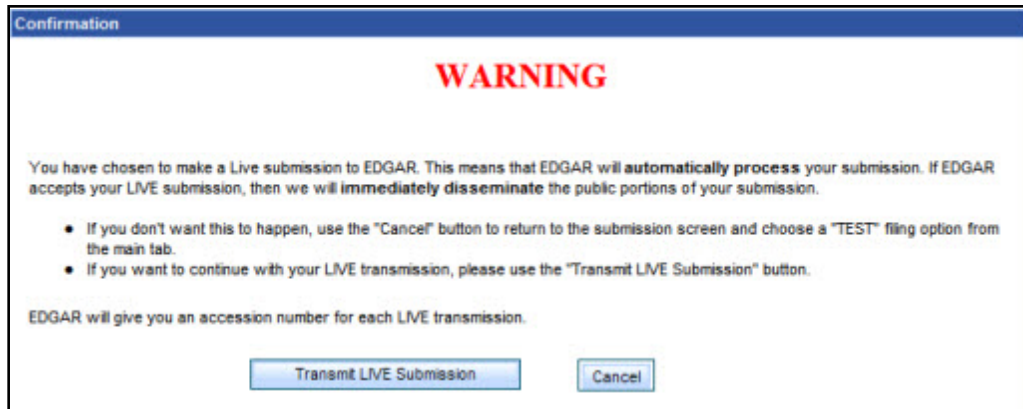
Confirmation

WARNING

You have chosen to make a Live submission to EDGAR. This means that EDGAR will **automatically process** your submission. If EDGAR accepts your LIVE submission, then we will **immediately disseminate** the public portions of your submission.

- If you don't want this to happen, use the "Cancel" button to return to the submission screen and choose a "TEST" filing option from the main tab.
- If you want to continue with your LIVE transmission, please use the "Transmit LIVE Submission" button.

EDGAR will give you an accession number for each LIVE transmission.

Transmit LIVE Submission

Cancel